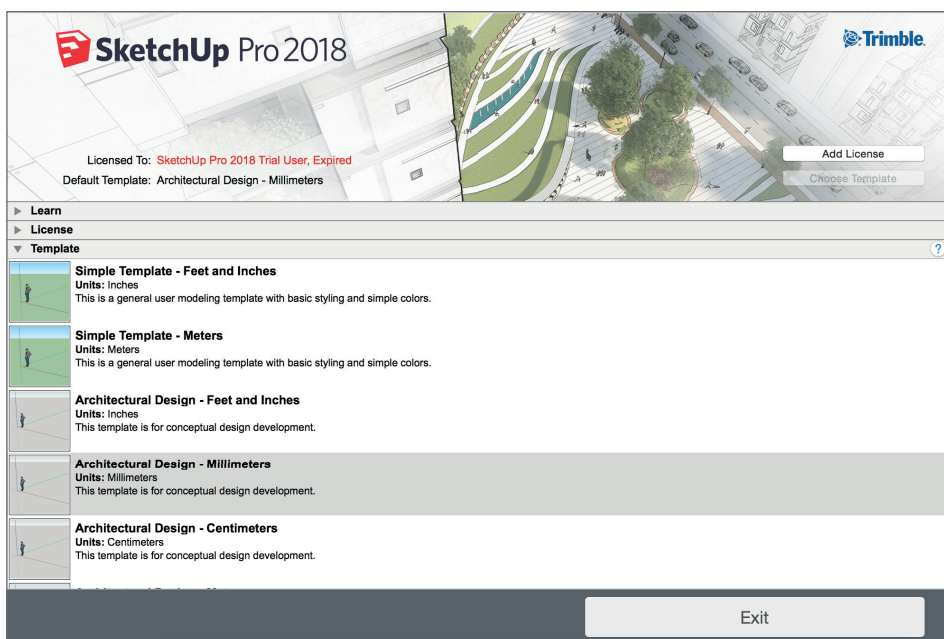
SketchUp Pro 2018

Trimble.

Licensed To: SketchUp Pro 2018 Trial User, Expired

Default Template: Architectural Design - Millimeters

Add License

Choose Template

Learn

License

Template

?

Simple Template - Feet and Inches
Units: Inches
This is a general user modeling template with basic styling and simple colors.

Simple Template - Meters
Units: Meters
This is a general user modeling template with basic styling and simple colors.

Architectural Design - Feet and Inches
Units: Inches
This template is for conceptual design development.

Architectural Design - Millimeters
Units: Millimeters
This template is for conceptual design development.

Architectural Design - Centimeters
Units: Centimeters
This template is for conceptual design development.

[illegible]

Exit